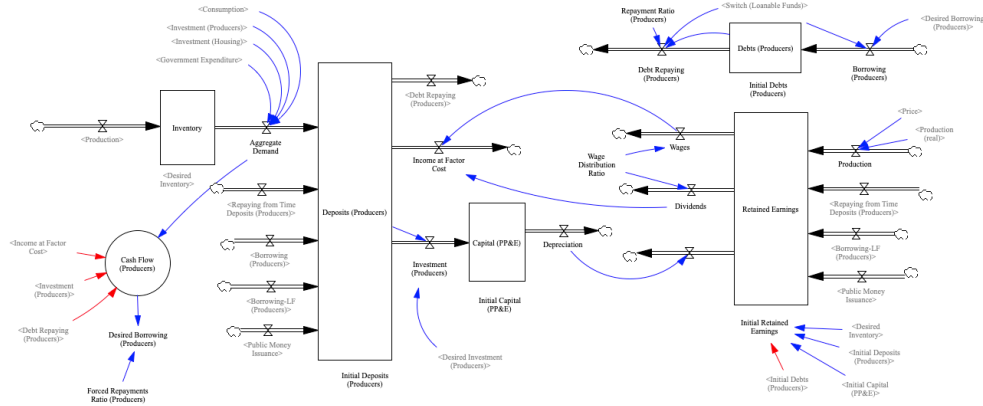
<Consumption>
<Investment (Producers)>
<Investment (Housing)>
<Government Expenditure>
<Production>
Inventory
Aggregate Demand
<Desired Inventory>
Deposits (Producers)
<Debt Repaying (Producers)>
Income at Factor Cost
<Repaying from Time Deposits (Producers)>
<Borrowing (Producers)>
<Borrowing-LF (Producers)>
<Public Money Issuance>
Initial Deposits (Producers)
<Income at Factor Cost>
<Investment (Producers)>
<Debt Repaying (Producers)>
Cash Flow (Producers)
Desired Borrowing (Producers)
Forced Repayments Ratio (Producers)
Investment (Producers)
Capital (PP&E)
Depreciation
Initial Capital (PP&E)
<Desired Investment (Producers)>
Repayment Ratio (Producers)
<Switch (Loanable Funds)>
Debt Repaying (Producers)
Debts (Producers)
Initial Debts (Producers)
Borrowing (Producers)
<Desired Borrowing (Producers)>
Wages
Wage Distribution Ratio
Dividends
Retained Earnings
<Price>
<Production (real)>
Production
<Repaying from Time Deposits (Producers)>
<Borrowing-LF (Producers)>
<Public Money Issuance>
Initial Retained Earnings
<Desired Inventory>
<Initial Deposits (Producers)>
<Initial Debts (Producers)>
<Initial Capital (PP&E)>